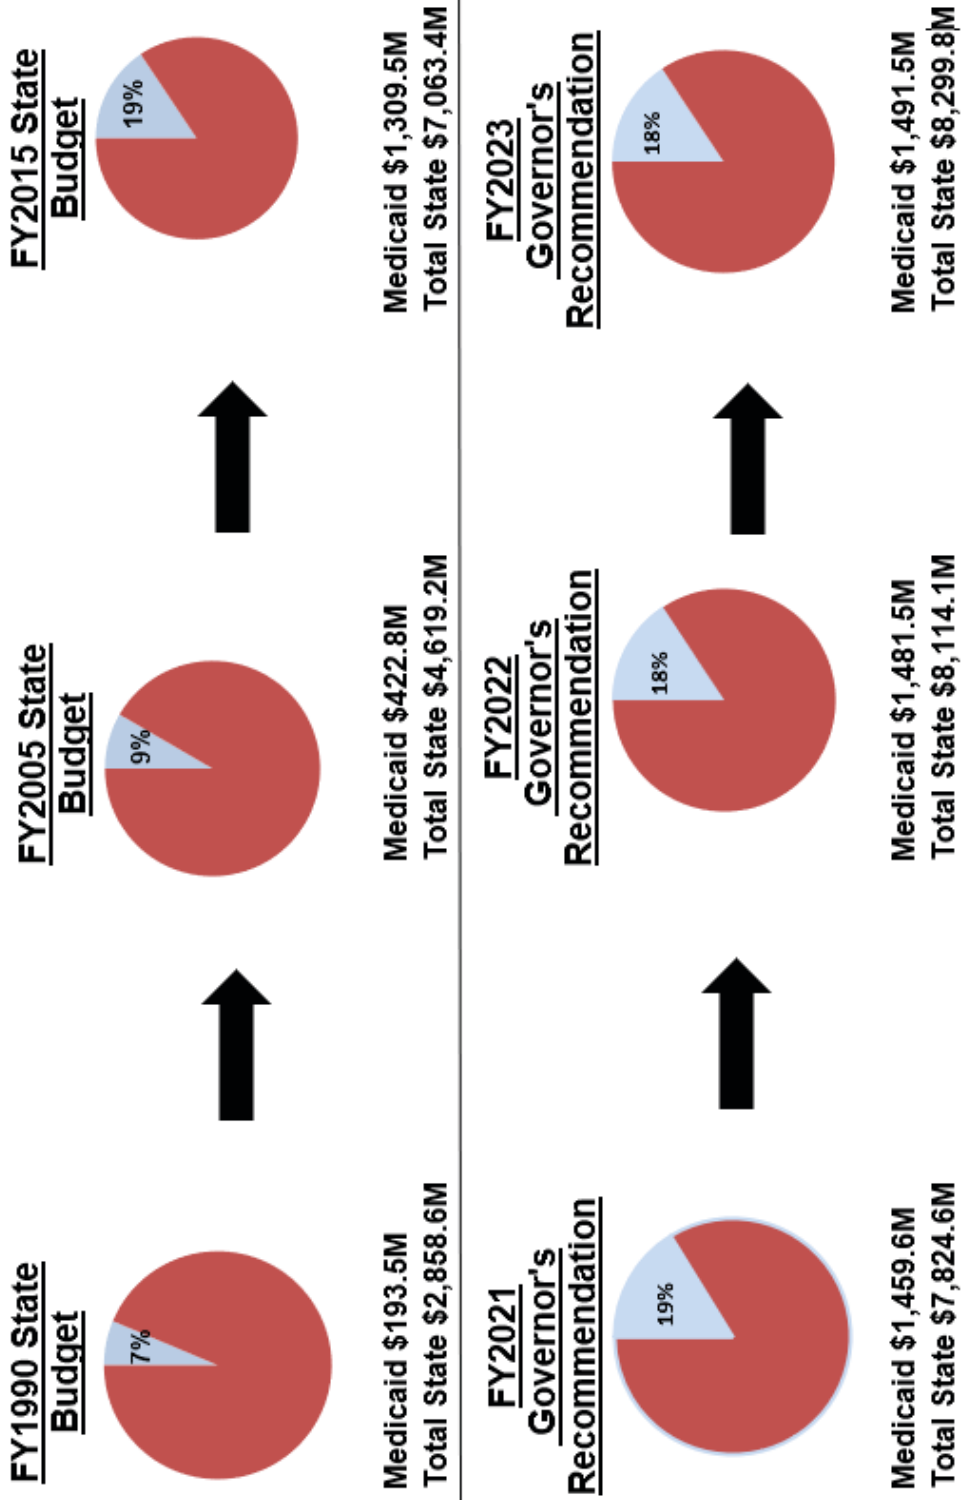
FY1990 State Budget

7%

Medicaid $193.5M
Total State $2,858.6M

FY2005 State Budget

9%

Medicaid $422.8M
Total State $4,619.2M

FY2015 State Budget

19%

Medicaid $1,309.5M
Total State $7,063.4M

FY2021 Governor's Recommendation

19%

Medicaid $1,459.6M
Total State $7,824.6M

FY2022 Governor's Recommendation

18%

Medicaid $1,481.5M
Total State $8,114.1M

FY2023 Governor's Recommendation

18%

Medicaid $1,491.5M
Total State $8,299.8M